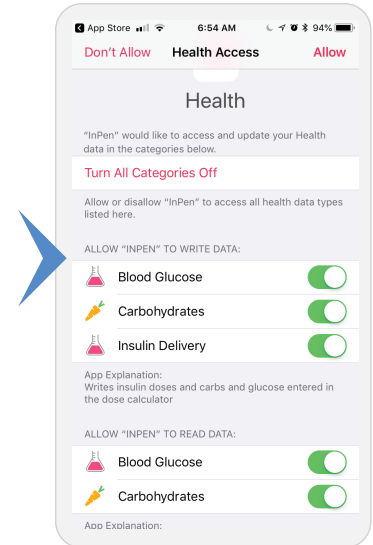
App Store 6:54 AM 94%

Don't Allow Health Access Allow

Health

"InPen" would like to access and update your Health data in the categories below.

Turn All Categories Off

Allow or disallow "InPen" to access all health data types listed here.

ALLOW "INPEN" TO WRITE DATA:

Blood Glucose

Carbohydrates

Insulin Delivery

App Explanation:
Writes insulin doses and carbs and glucose entered in the dose calculator

ALLOW "INPEN" TO READ DATA:

Blood Glucose

Carbohydrates

App Explanation: